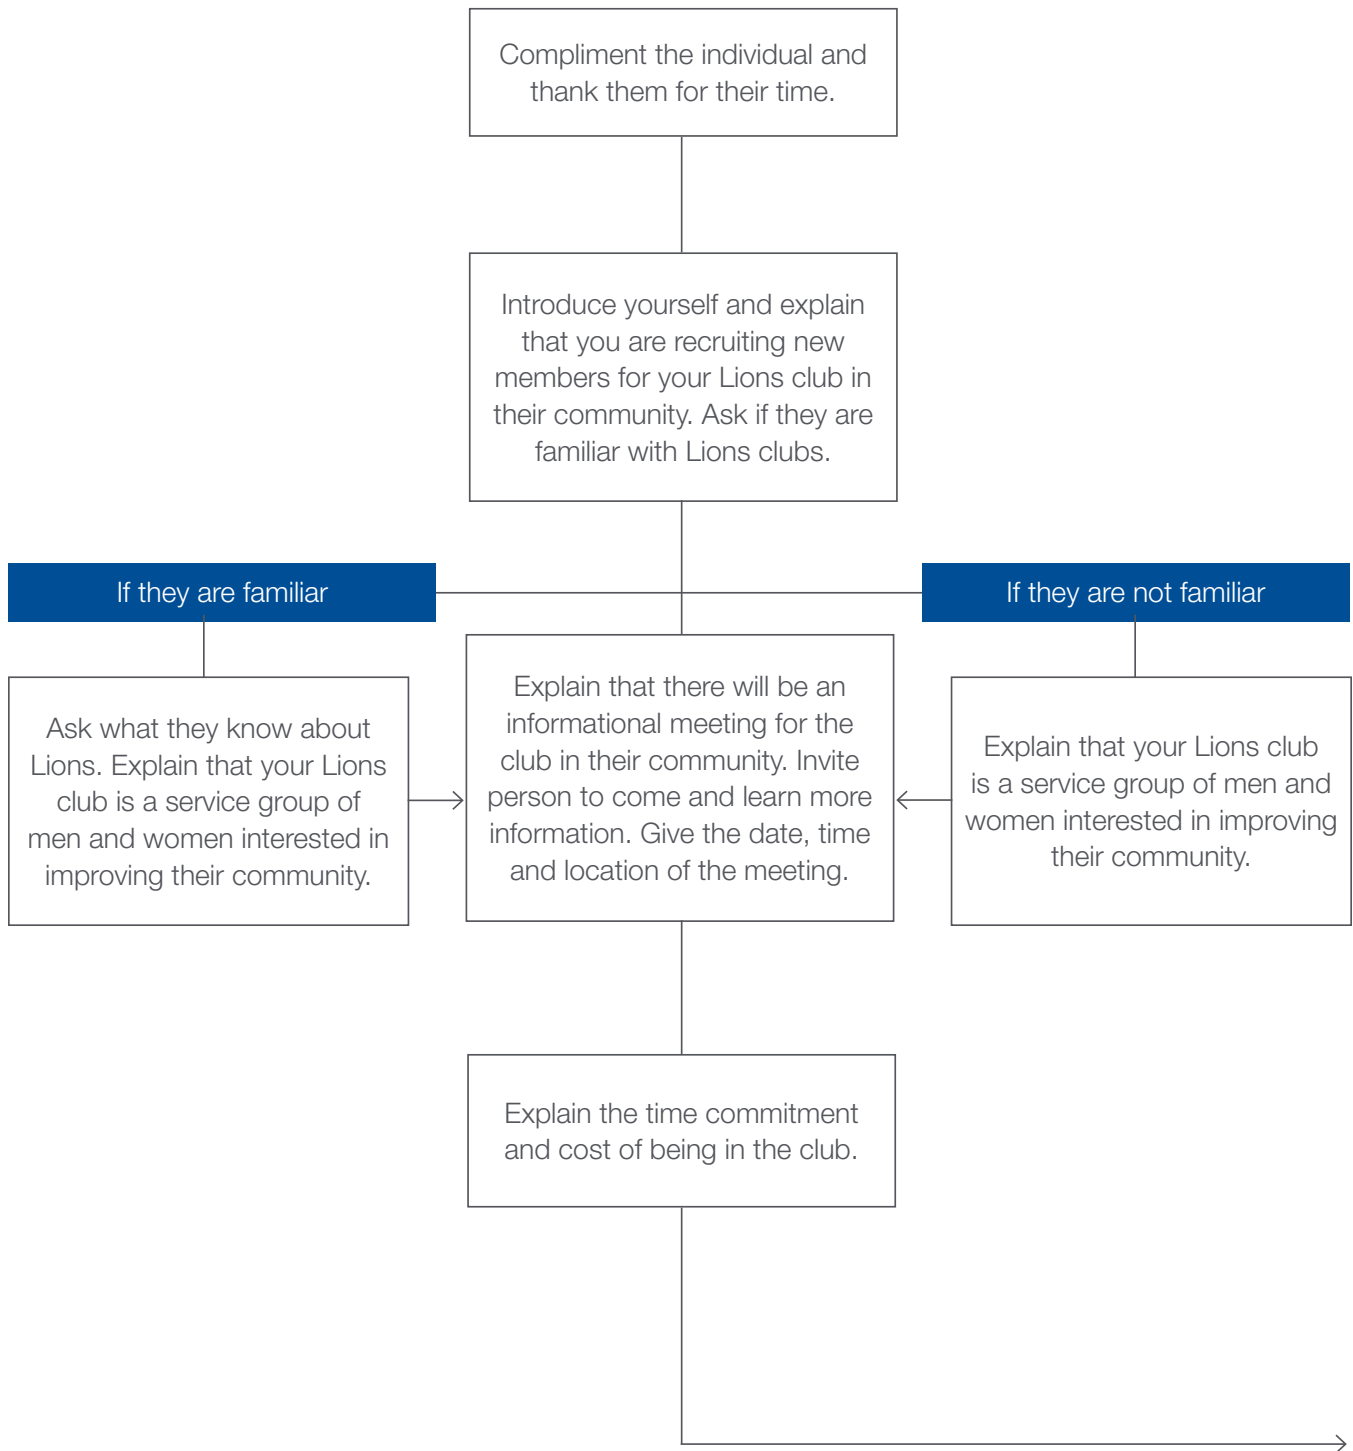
Compliment the individual and thank them for their time.

Introduce yourself and explain that you are recruiting new members for your Lions club in their community. Ask if they are familiar with Lions clubs.

If they are familiar

If they are not familiar

Ask what they know about Lions. Explain that your Lions club is a service group of men and women interested in improving their community.

Explain that there will be an informational meeting for the club in their community. Invite person to come and learn more information. Give the date, time and location of the meeting.

Explain that your Lions club is a service group of men and women interested in improving their community.

Explain the time commitment and cost of being in the club.